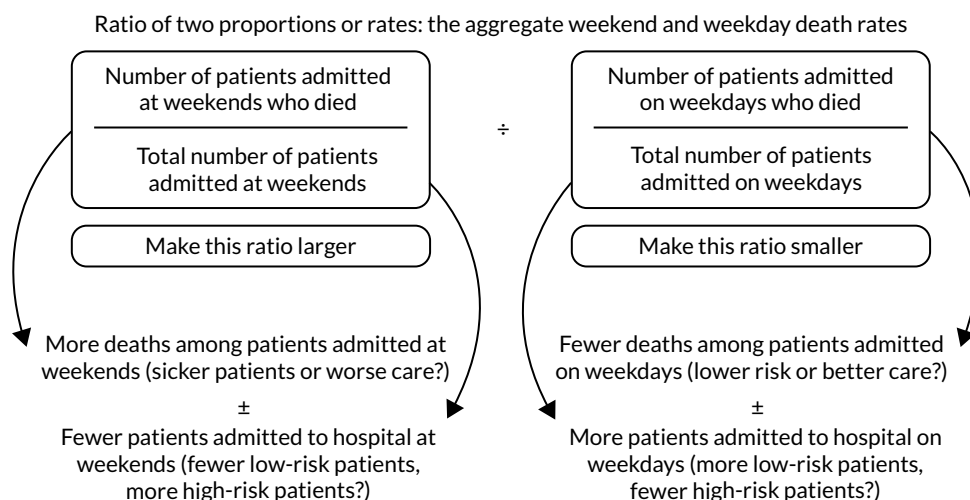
Ratio of two proportions or rates: the aggregate weekend and weekday death rates

Number of patients admitted at weekends who died

Total number of patients admitted at weekends

÷

Number of patients admitted on weekdays who died

Total number of patients admitted on weekdays

Make this ratio larger

Make this ratio smaller

More deaths among patients admitted at weekends (sicker patients or worse care?)

±

Fewer patients admitted to hospital at weekends (fewer low-risk patients, more high-risk patients?)

Fewer deaths among patients admitted on weekdays (lower risk or better care?)

±

More patients admitted to hospital on weekdays (more low-risk patients, fewer high-risk patients?)